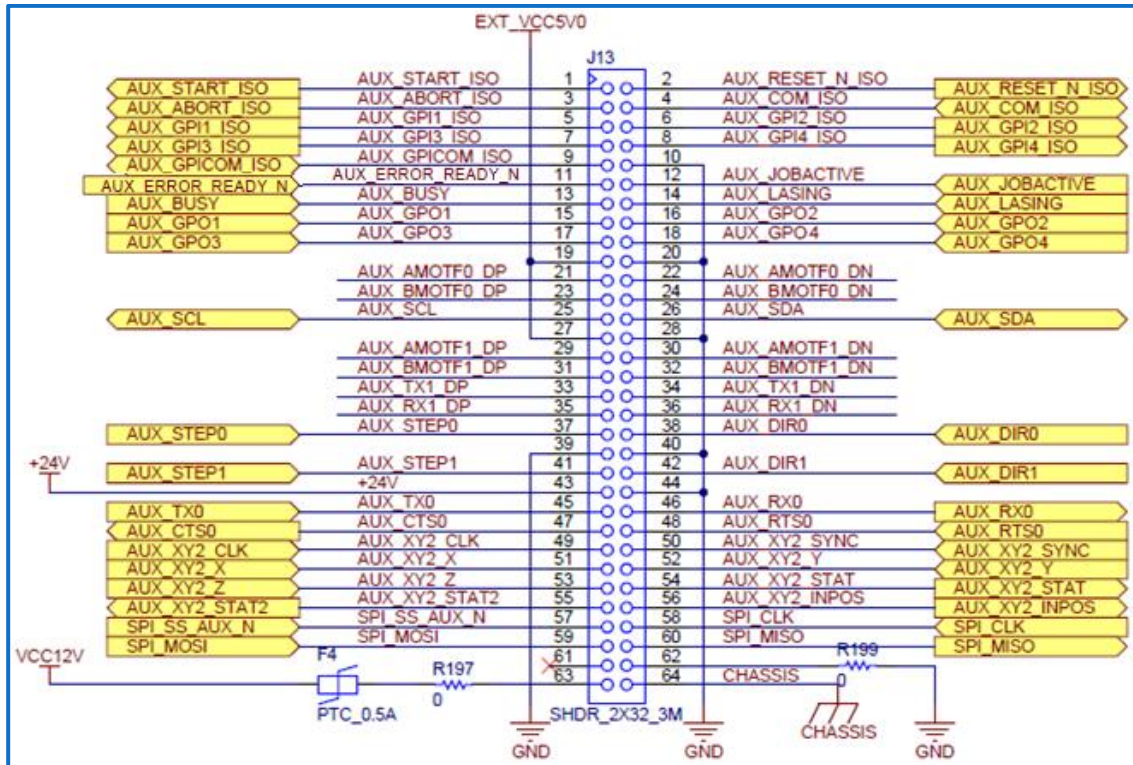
EXT_VCC5V0

J13

AUX_START_ISO
AUX_ABORT_ISO
AUX_GPI1_ISO
AUX_GPI3_ISO
AUX_GPICOM_ISO
AUX_ERROR_READY_N
AUX_BUSY
AUX_GPO1
AUX_GPO3

AUX_START_ISO 1
AUX_ABORT_ISO 3
AUX_GPI1_ISO 5
AUX_GPI3_ISO 7
AUX_GPICOM_ISO 9
AUX_ERROR_READY_N 11
AUX_BUSY 13
AUX_GPO1 15
AUX_GPO3 17
19
AUX_AMOTF0_DP 21
AUX_BMOTF0_DP 23
AUX_SCL 25
27
AUX_AMOTF1_DP 29
AUX_BMOTF1_DP 31
AUX_TX1_DP 33
AUX_RX1_DP 35
AUX_STEP0 37
39
AUX_STEP1 41
+24V 43
AUX_TX0 45
AUX_CTS0 47
AUX_XY2_CLK 49
AUX_XY2_X 51
AUX_XY2_Z 53
AUX_XY2_STAT2 55
SPI_SS_AUX_N 57
SPI_MOSI 59
61
63

2 AUX_RESET_N_ISO
4 AUX_COM_ISO
6 AUX_GPI2_ISO
8 AUX_GPI4_ISO
10
12 AUX_JOBACTIVE
14 AUX_LASING
16 AUX_GPO2
18 AUX_GPO4
20
22 AUX_AMOTF0_DN
24 AUX_BMOTF0_DN
26 AUX_SDA
28
30 AUX_AMOTF1_DN
32 AUX_BMOTF1_DN
34 AUX_TX1_DN
36 AUX_RX1_DN
38 AUX_DIR0
40
42 AUX_DIR1
44
46 AUX_RX0
48 AUX_RTS0
50 AUX_XY2_SYNC
52 AUX_XY2_Y
54 AUX_XY2_STAT
56 AUX_XY2_INPOS
58 SPI_CLK
60 SPI_MISO
62
64 CHASSIS

AUX_RESET_N_ISO
AUX_COM_ISO
AUX_GPI2_ISO
AUX_GPI4_ISO
AUX_JOBACTIVE
AUX_LASING
AUX_GPO2
AUX_GPO4

AUX_SCL
AUX_SDA

AUX_STEP0
AUX_DIR0
+24V
AUX_STEP1
AUX_DIR1
AUX_TX0
AUX_CTS0
AUX_XY2_CLK
AUX_XY2_X
AUX_XY2_Z
AUX_XY2_STAT2
SPI_SS_AUX_N
SPI_MOSI

AUX_RX0
AUX_RTS0
AUX_XY2_SYNC
AUX_XY2_Y
AUX_XY2_STAT
AUX_XY2_INPOS
SPI_CLK
SPI_MISO

VCC12V
F4
PTC_0.5A
R197
0
R199
0
SHDR_2X32_3M
GND
GND
CHASSIS
GND